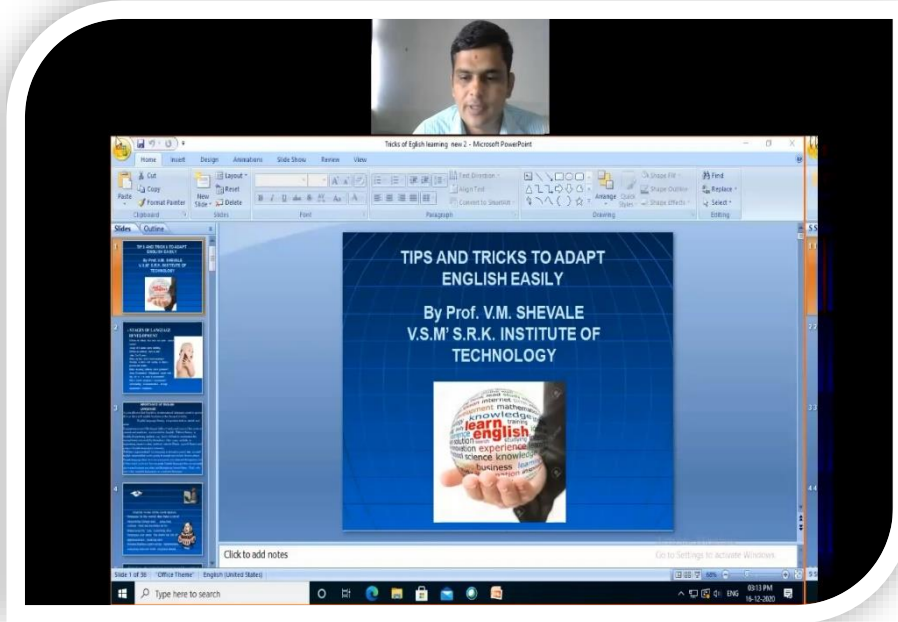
Tricks of Eglish learning new 2 - Microsoft PowerPoint

Home Insert Design Animations Slide Show Review View

Cut Copy Format Painter Paste Clipboard

Layout Reset New Slide Delete Slides

Font

Paragraph

Text Direction Align Text Convert to SmartArt

Drawing

Arrange Quick Styles Shape Fill Shape Outline Shape Effects

Find Replace Select Editing

Slides Outline

TIPS AND TRICKS TO ADAPT ENGLISH EASILY

By Prof. V.M. SHEVALE
V.S.M' S.R.K. INSTITUTE OF TECHNOLOGY

learn english knowledge mathematics internet experience science knowledge business

Click to add notes

Go to Settings to activate Windows.

Slide 1 of 36 "Office Theme" English (United States)

Type here to search

ENG 03:13 PM 16-12-2020